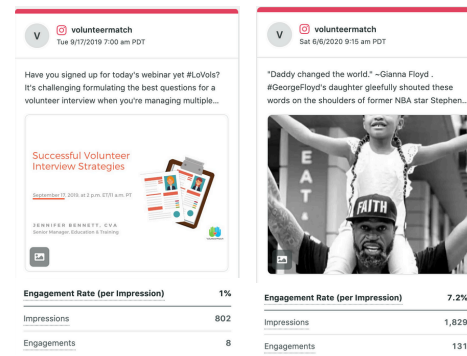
V volunteermatch
Tue 9/17/2019 7:00 am PDT

Have you signed up for today's webinar yet #LoVols? It's challenging formulating the best questions for a volunteer interview when you're managing multiple...

Successful Volunteer Interview Strategies

September 17, 2019, at 2 p.m. ET/11 a.m. PT

JENNIFER BENNETT, CVA
Senior Manager, Education & Training

| Engagement Rate (per Impression) | 1% |
|---|---|
| Impressions | 802 |
| Engagements | 8 |

V volunteermatch
Sat 6/6/2020 9:15 am PDT

"Daddy changed the world." ~Gianna Floyd . #GeorgeFloyd's daughter gleefully shouted these words on the shoulders of former NBA star Stephen...

E A T
FAITH

| Engagement Rate (per Impression) | 7.2% |
|---|---|
| Impressions | 1,829 |
| Engagements | 131 |